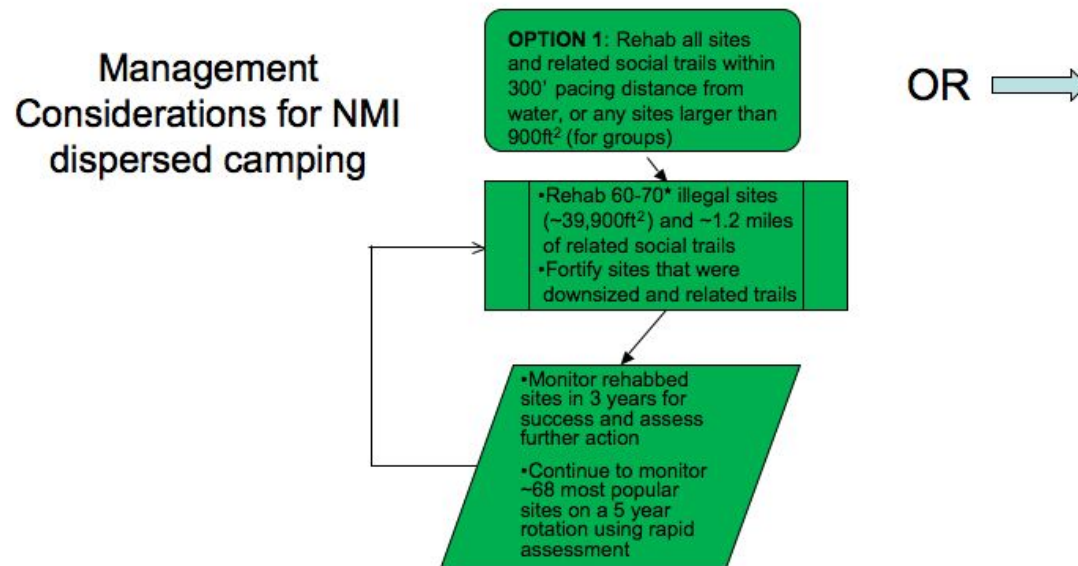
Management Considerations for NMI dispersed camping

OPTION 1: Rehab all sites and related social trails within 300' pacing distance from water, or any sites larger than 900ft$^2$ (for groups)

•Rehab 60-70* illegal sites (~39,900ft$^2$) and ~1.2 miles of related social trails
•Fortify sites that were downsized and related trails

•Monitor rehabbed sites in 3 years for success and assess further action

•Continue to monitor ~68 most popular sites on a 5 year rotation using rapid assessment

OR